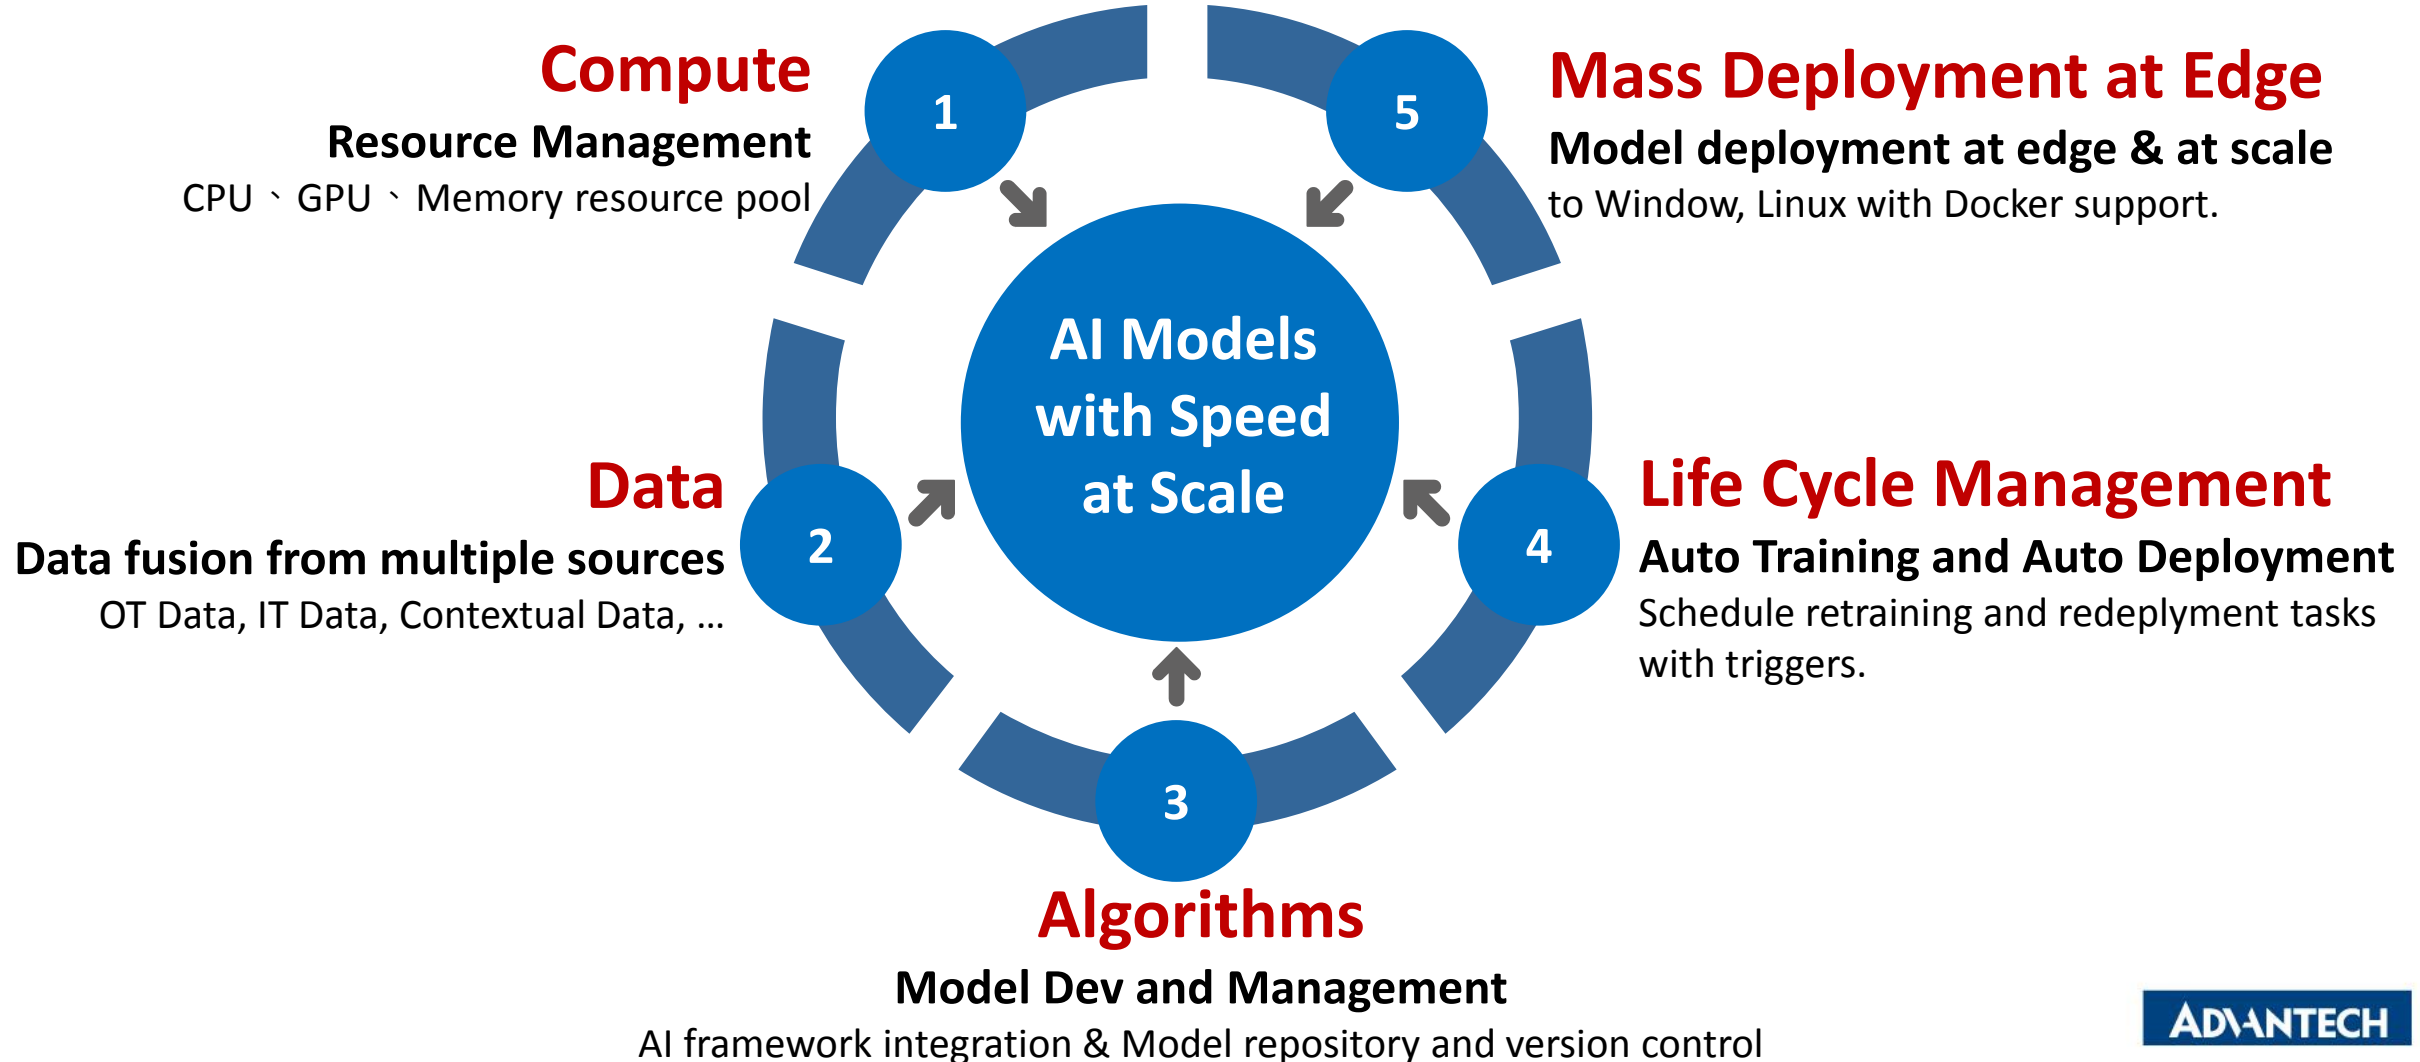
Compute
Resource Management
CPU、GPU、Memory resource pool

1

5

Mass Deployment at Edge
Model deployment at edge & at scale
to Window, Linux with Docker support.

AI Models with Speed at Scale

Data
Data fusion from multiple sources
OT Data, IT Data, Contextual Data, …

2

4

Life Cycle Management
Auto Training and Auto Deployment
Schedule retraining and redeplyment tasks with triggers.

3

Algorithms
Model Dev and Management
AI framework integration & Model repository and version control

ADVANTECH